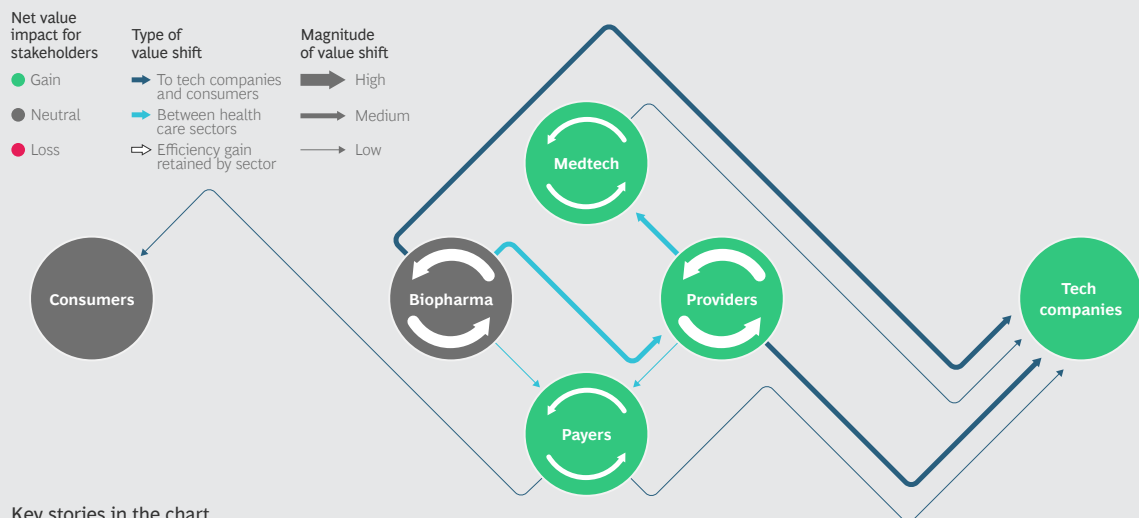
Net value impact for stakeholders

Gain

Neutral

Loss

Type of value shift

To tech companies and consumers

Between health care sectors

Efficiency gain retained by sector

Magnitude of value shift

High

Medium

Low

Medtech

Consumers

Biopharma

Providers

Tech companies

Payers

Key stories in the chart